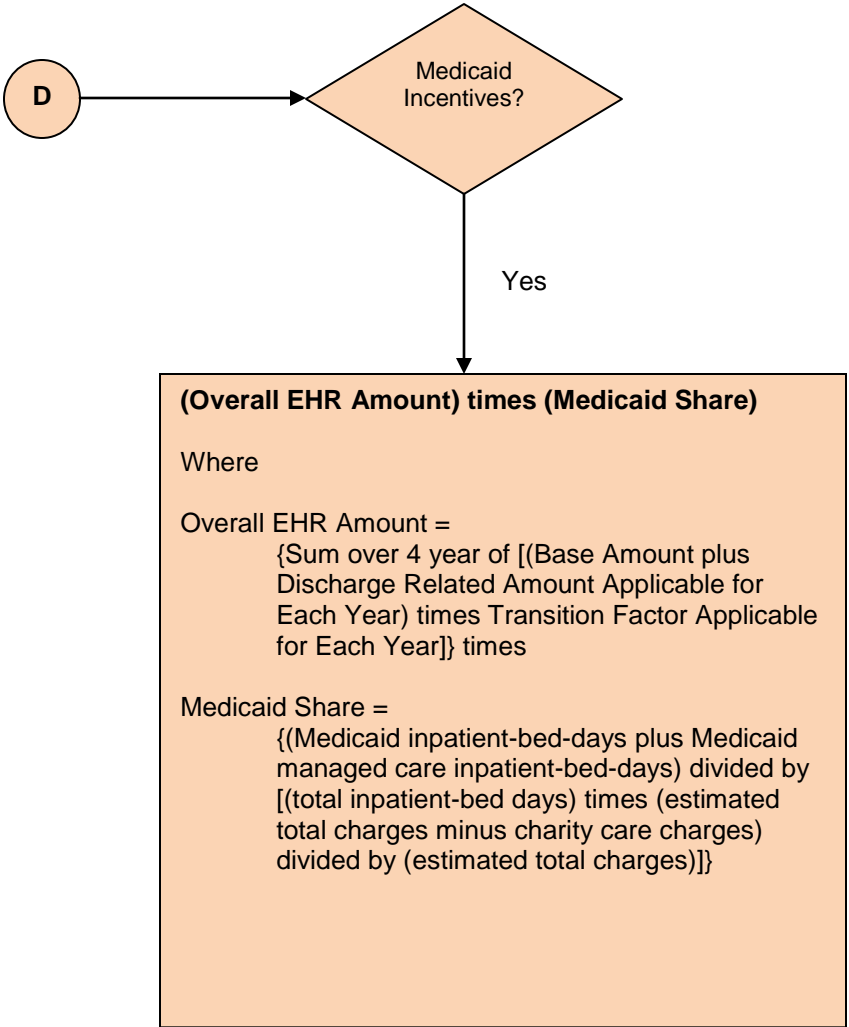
D

Medicaid Incentives?

Yes

**(Overall EHR Amount) times (Medicaid Share)**

Where

Overall EHR Amount =
{Sum over 4 year of [(Base Amount plus Discharge Related Amount Applicable for Each Year) times Transition Factor Applicable for Each Year]} times

Medicaid Share =
{(Medicaid inpatient-bed-days plus Medicaid managed care inpatient-bed-days) divided by [(total inpatient-bed days) times (estimated total charges minus charity care charges) divided by (estimated total charges)]}